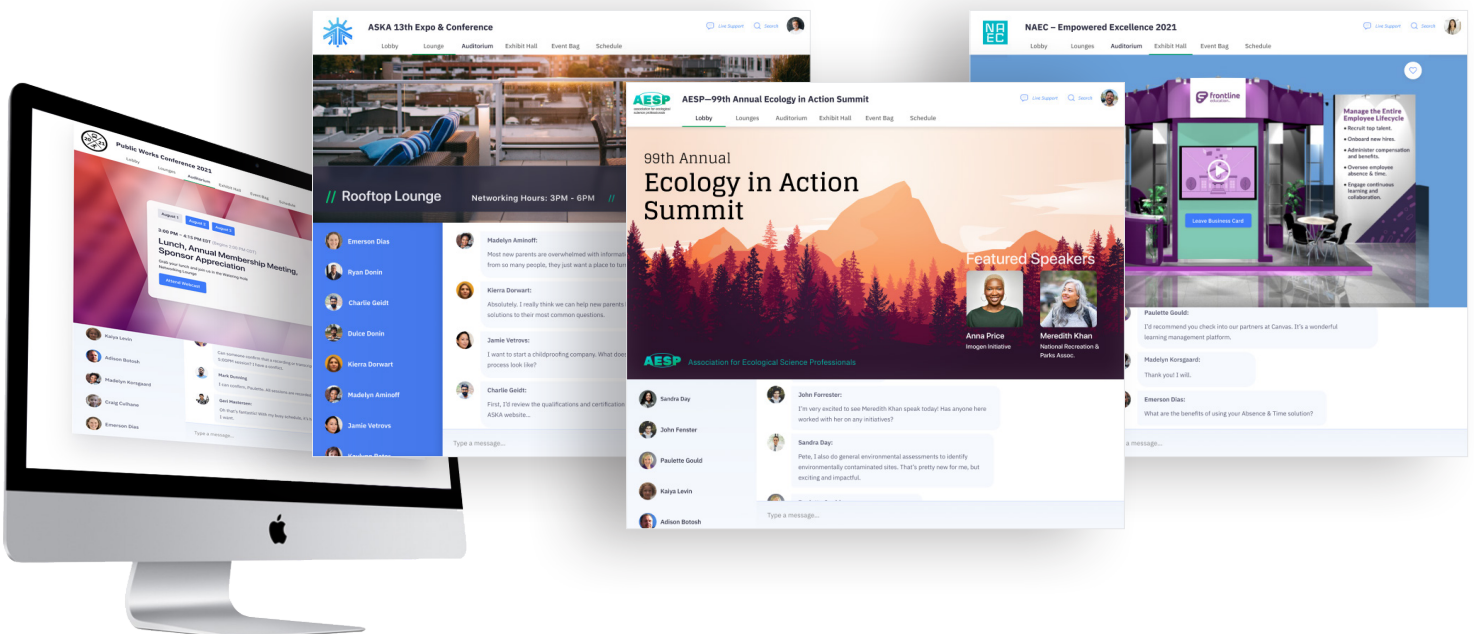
Public Works Conference 2021

Lobby Lounges Auditorium Exhibit Hall Event Bag Schedule

August 1 August 2 August 3

3:00 PM – 4:15 PM EDT

Lunch, Annual Membership Meeting, Sponsor Appreciation

Attend Webcast

Kaiya Levin
Adison Botosh
Madelyn Korsgaard
Craig Culhane
Emerson Dias

Can someone confirm that a recording is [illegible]

Mark Dunning

Geri Masterson:

Type a message...

ASKA 13th Expo & Conference

Live Support Search

Lobby Lounge Auditorium Exhibit Hall Event Bag Schedule

// Rooftop Lounge

Networking Hours: 3PM - 6PM

Emerson Dias
Ryan Donin
Charlie Geidt
Dulce Donin
Kierra Dorwart
Madelyn Aminoff
Jamie Vetrovs

Madelyn Aminoff:
Most new parents are overwhelmed with informati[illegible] from so many people, they just want a place to tur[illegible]

Kierra Dorwart:
Absolutely. I really think we can help new parents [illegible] solutions to their most common questions.

Jamie Vetrovs:
I want to start a childproofing company. What doe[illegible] process look like?

Charlie Geidt:
First, I'll review the qualifications and certification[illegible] ASKA website...

Type a message...

AESP—99th Annual Ecology in Action Summit

Live Support Search

Lobby Lounges Auditorium Exhibit Hall Event Bag Schedule

99th Annual
Ecology in Action Summit

Featured Speakers

Anna Price
Imogen Initiative

Meredith Khan
National Recreation & Parks Assoc.

AESP Association for Ecological Science Professionals

Sandra Day
John Fenster
Paulette Gould
Kaiya Levin
Adison Botosh

John Forrester:
I'm very excited to see Meredith Khan speak today! Has anyone here worked with her on any initiatives?

Sandra Day:
Pete, I also do general environmental assessments to identify environmentally contaminated sites. That's pretty new for me, but exciting and impactful.

Type a message...

NAEC – Empowered Excellence 2021

Live Support Search

Lobby Lounges Auditorium Exhibit Hall Event Bag Schedule

frontline education

Manage the Entire Employee Lifecycle
• Recruit top talent.
• Onboard new hires.
• Administer compensation and benefits.
• Oversee employee absence & time.
• Engage continuous learning and collaboration.

Leave Business Card

Paulette Gould:
I'd recommend you check into our partners at Canvas. It's a wonderful learning management platform.

Madelyn Korsgaard:
Thank you! I will.

Emerson Dias:
What are the benefits of using your Absence & Time solution?

Type a message...